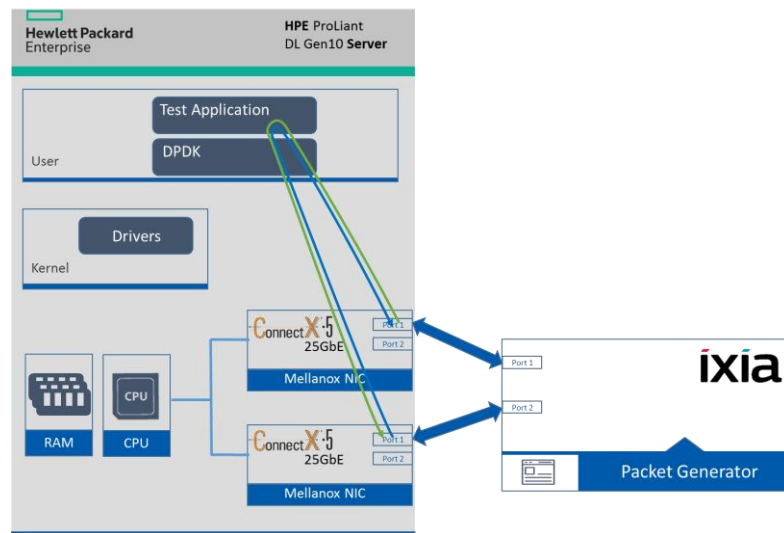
Hewlett Packard Enterprise

HPE ProLiant DL Gen10 Server

Test Application

DPDK

User

Drivers

Kernel

ConnectX-5
25GbE

Port 1

Port 2

Mellanox NIC

CPU

RAM

CPU

ConnectX-5
25GbE

Port 1

Port 2

Mellanox NIC

ixia

Port 1

Port 2

Packet Generator